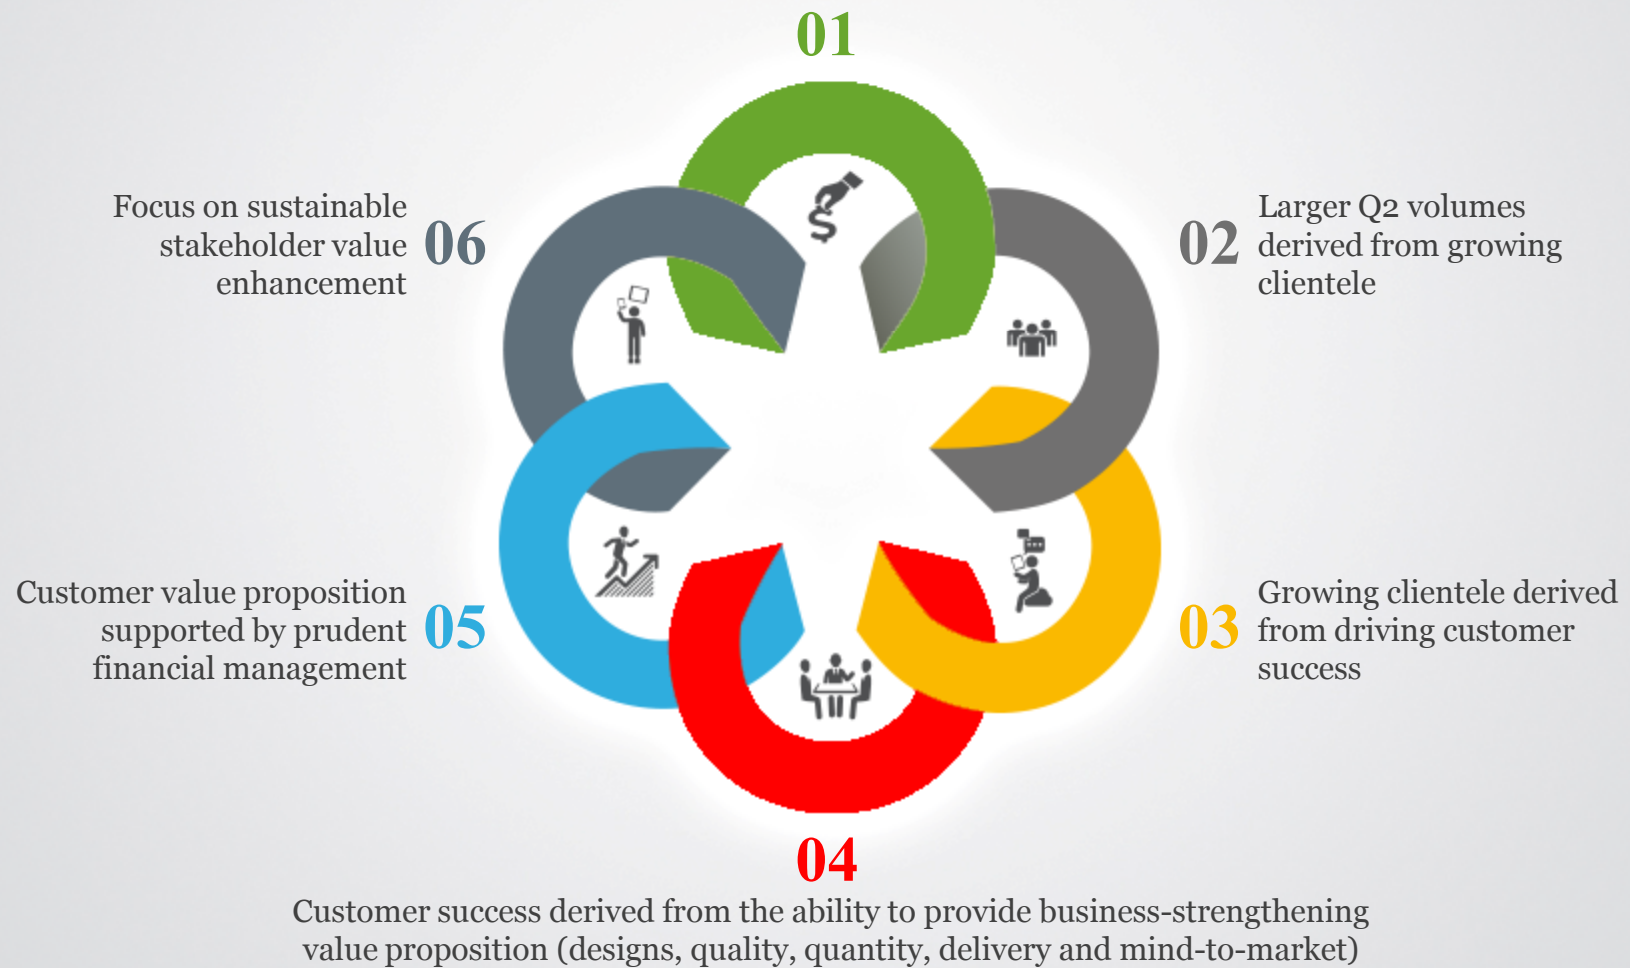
01

06 Focus on sustainable stakeholder value enhancement

02 Larger Q2 volumes derived from growing clientele

05 Customer value proposition supported by prudent financial management

03 Growing clientele derived from driving customer success

04

Customer success derived from the ability to provide business-strengthening value proposition (designs, quality, quantity, delivery and mind-to-market)